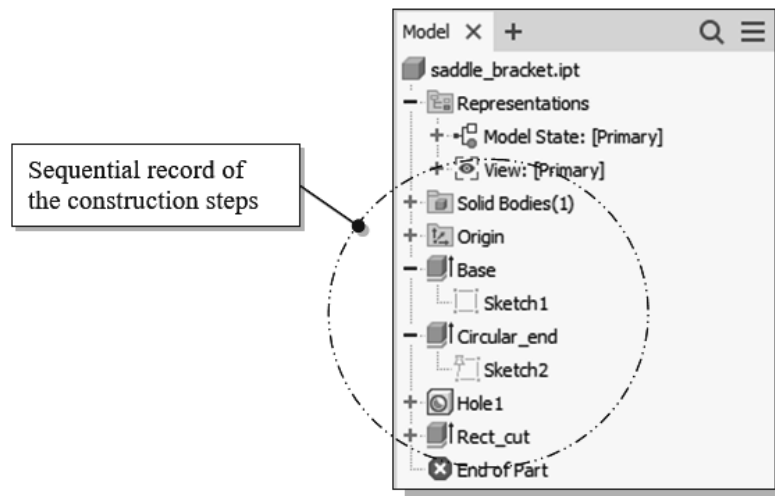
Sequential record of the construction steps

Model × +

saddle_bracket.ipt
Representations
Model State: [Primary]
View: [Primary]
Solid Bodies(1)
Origin
Base
Sketch1
Circular_end
Sketch2
Hole1
Rect_cut
End of Part